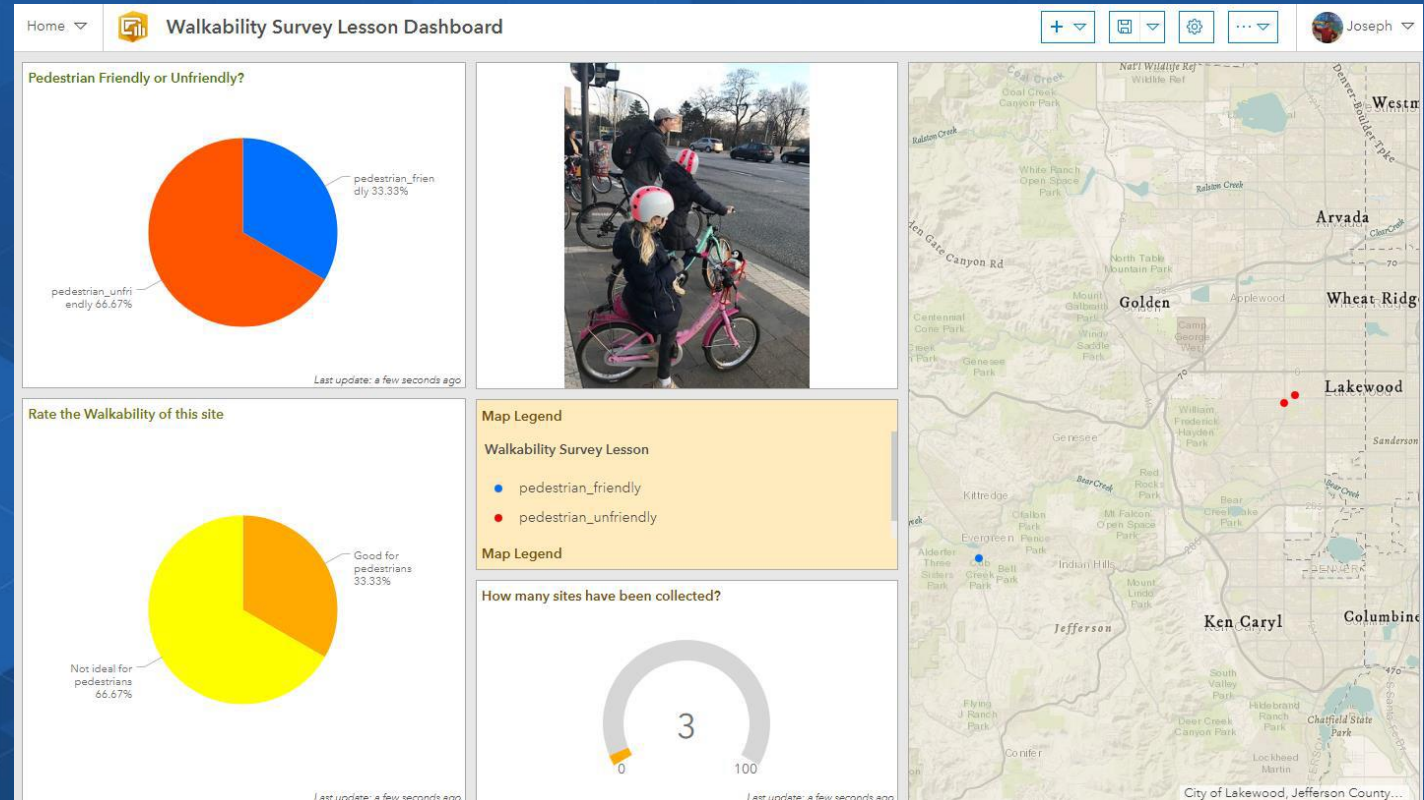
Home

Walkability Survey Lesson Dashboard

Joseph

Pedestrian Friendly or Unfriendly?

pedestrian_friendly 33.33%

pedestrian_unfriendly 66.67%

Last update: a few seconds ago

Rate the Walkability of this site

Good for pedestrians 33.33%

Not ideal for pedestrians 66.67%

Last update: a few seconds ago

Map Legend

Walkability Survey Lesson

pedestrian_friendly

pedestrian_unfriendly

Map Legend

How many sites have been collected?

3

0

100

Last update: a few seconds ago

Nat'l Wildlife Ref

Wildlife Ref

Coal Creek

Coal Creek Canyon Park

Westm

Ralston Creek

White Ranch Open Space Park

Ralston Creek

Arvada

Gate Canyon Rd

North Table Mountain Park

Golden

Applewood

Wheat Ridg

Mount Galbraith Park

Centennial Cone Park

Camp George West

Windy Saddle Park

Genesee Park

70

Lakewood

William Frederick Hayden Park

Genesee

Sanderson

Bear Creek

Red Rocks Park

Kittredge

Bear Creek Lake Park

Bear Creek

Evergreen

O'Fallon Park

Mt Falcon Open Space Park

Corwina Pence Park

Alderfer Three Sisters Park

Elk Meadow

Bell Park

Indian Hills

Mount Lindo Park

Jefferson

Ken Caryl

Columbine

South Valley Park

Flying J Ranch Park

Hildebrand Ranch Park

Deer Creek Canyon Park

Chatfield State Park

Conifer

Lockheed Martin

City of Lakewood, Jefferson County...